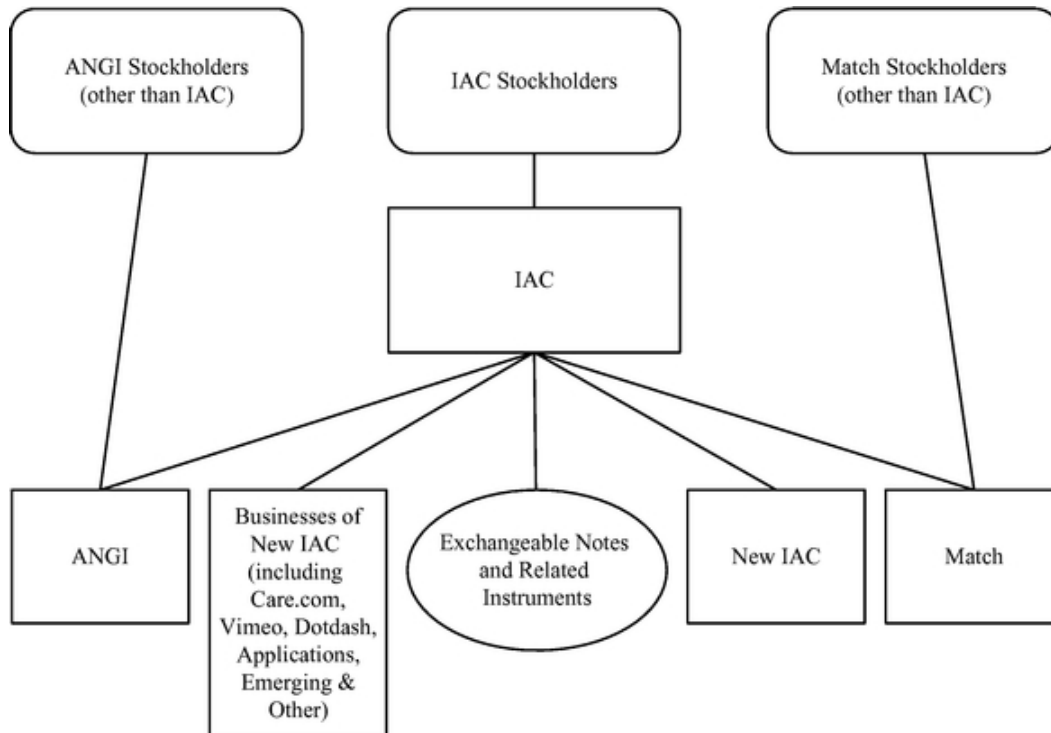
ANGI Stockholders (other than IAC)

IAC Stockholders

Match Stockholders (other than IAC)

IAC

ANGI

Businesses of New IAC (including Care.com, Vimeo, Dotdash, Applications, Emerging & Other)

Exchangeable Notes and Related Instruments

New IAC

Match